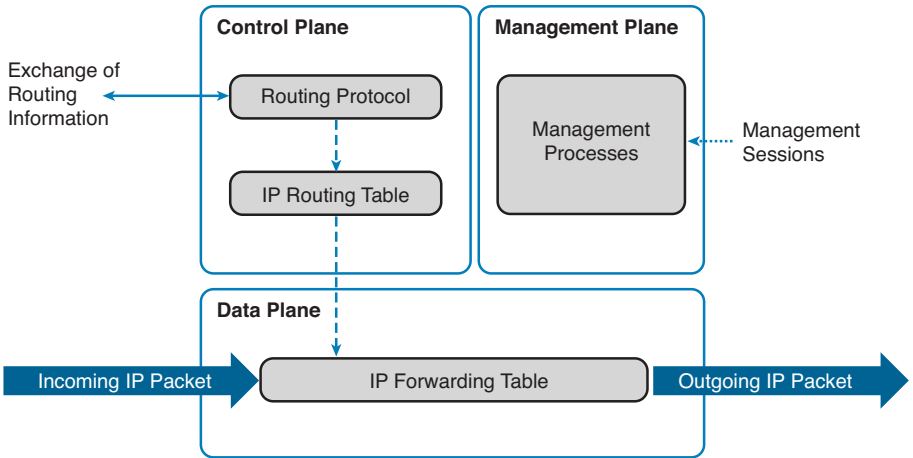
Control Plane

Management Plane

Exchange of Routing Information

Routing Protocol

Management Processes

Management Sessions

IP Routing Table

Data Plane

Incoming IP Packet

IP Forwarding Table

Outgoing IP Packet